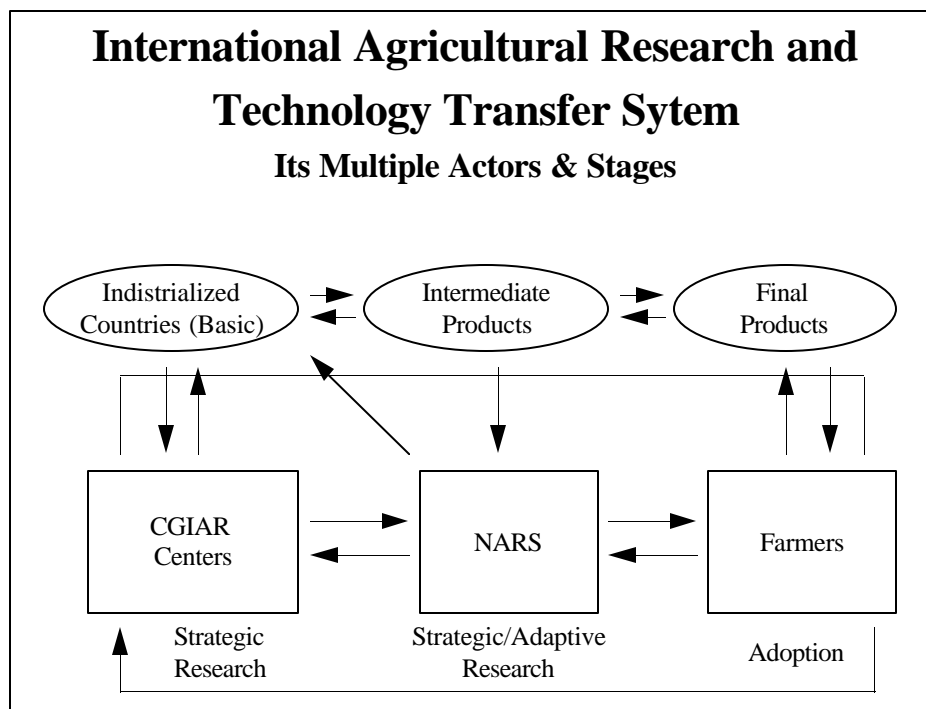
International Agricultural Research and Technology Transfer Sytem

Its Multiple Actors & Stages

Indistrialized Countries (Basic)

Intermediate Products

Final Products

CGIAR Centers

NARS

Farmers

Strategic Research

Strategic/Adaptive Research

Adoption